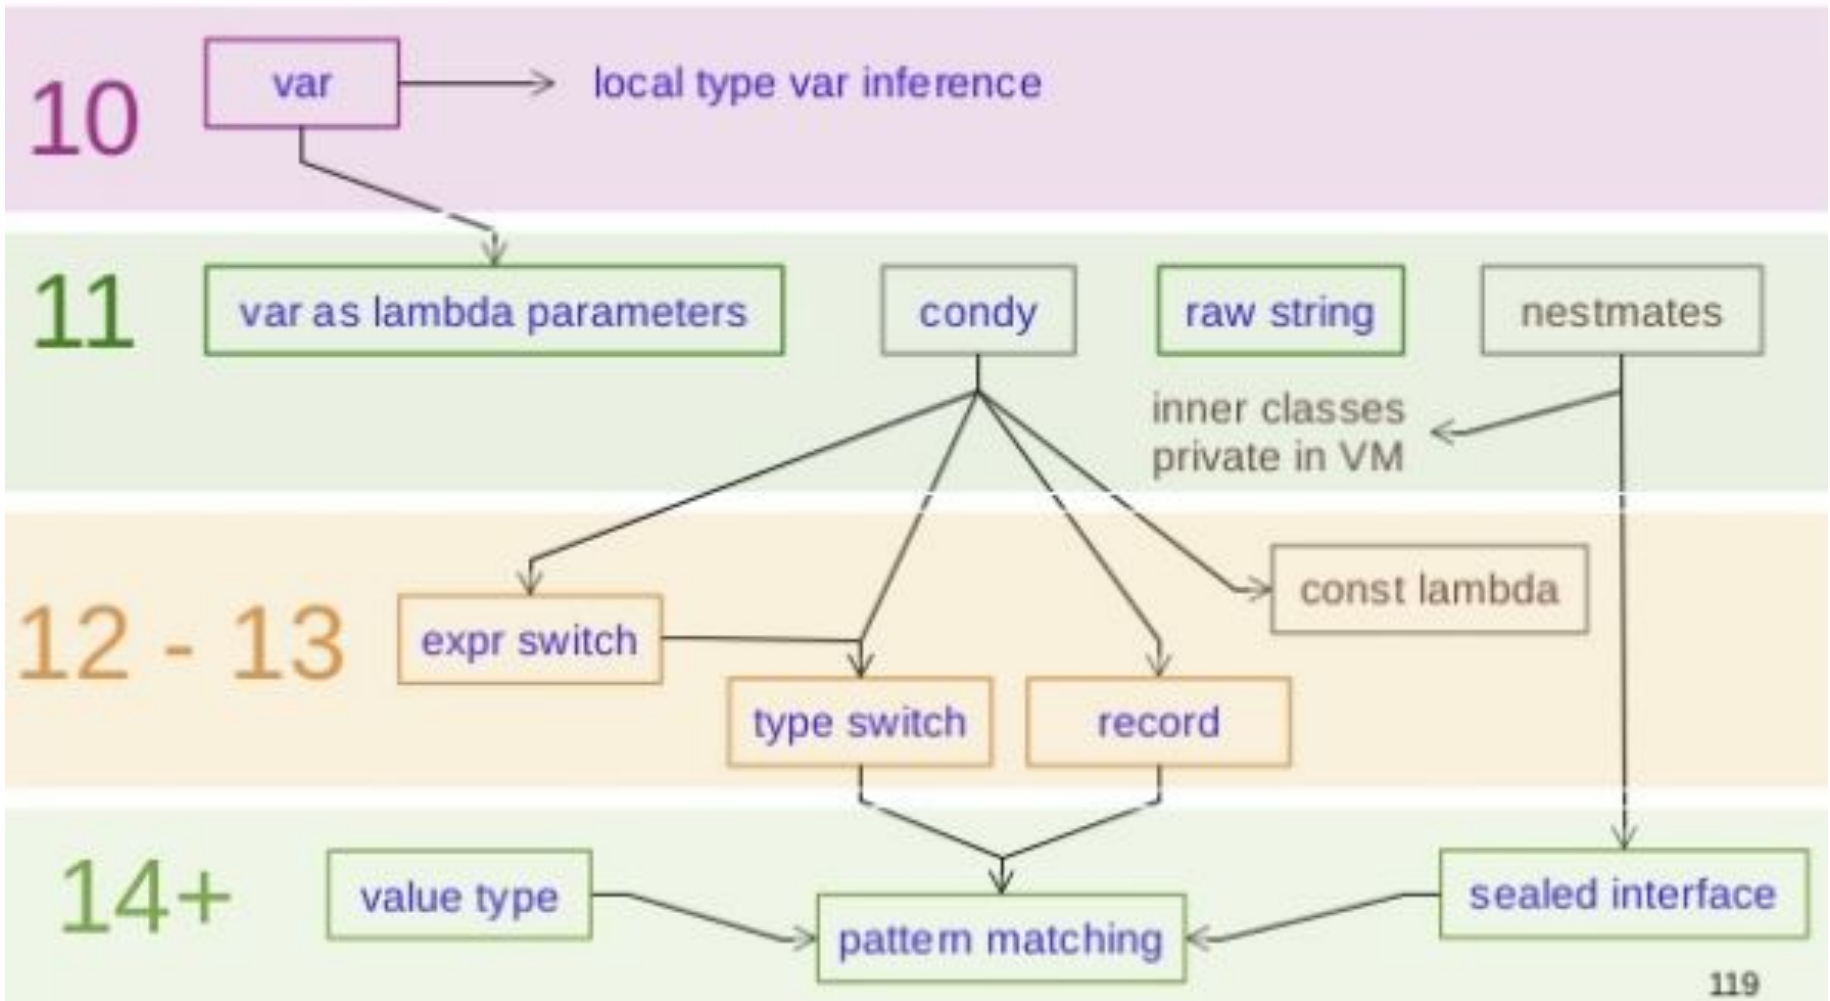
10

var

local type var inference

11

var as lambda parameters

condy

raw string

nestmates

inner classes private in VM

12 - 13

expr switch

const lambda

type switch

record

14+

value type

pattern matching

sealed interface

119